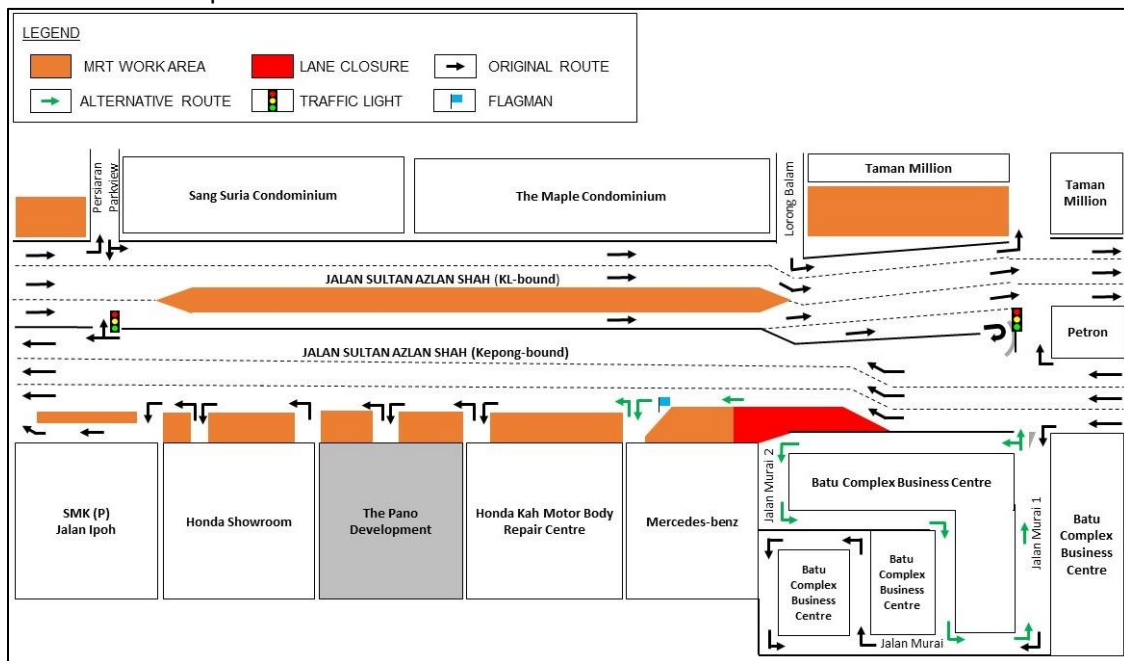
LEGEND

MRT WORK AREA
LANE CLOSURE
ORIGINAL ROUTE
ALTERNATIVE ROUTE
TRAFFIC LIGHT
FLAGMAN

Persiaran Parkview
Sang Suria Condominium
The Maple Condominium
Lorong Balam
Taman Million
Taman Million

JALAN SULTAN AZLAN SHAH (KL-bound)

Petron

JALAN SULTAN AZLAN SHAH (Kepong-bound)

SMK (P) Jalan Ipoh
Honda Showroom
The Pano Development
Honda Kah Motor Body Repair Centre
Mercedes-benz
Jalan Murai 2
Batu Complex Business Centre
Jalan Murai 1
Batu Complex Business Centre
Batu Complex Business Centre
Batu Complex Business Centre
Jalan Murai